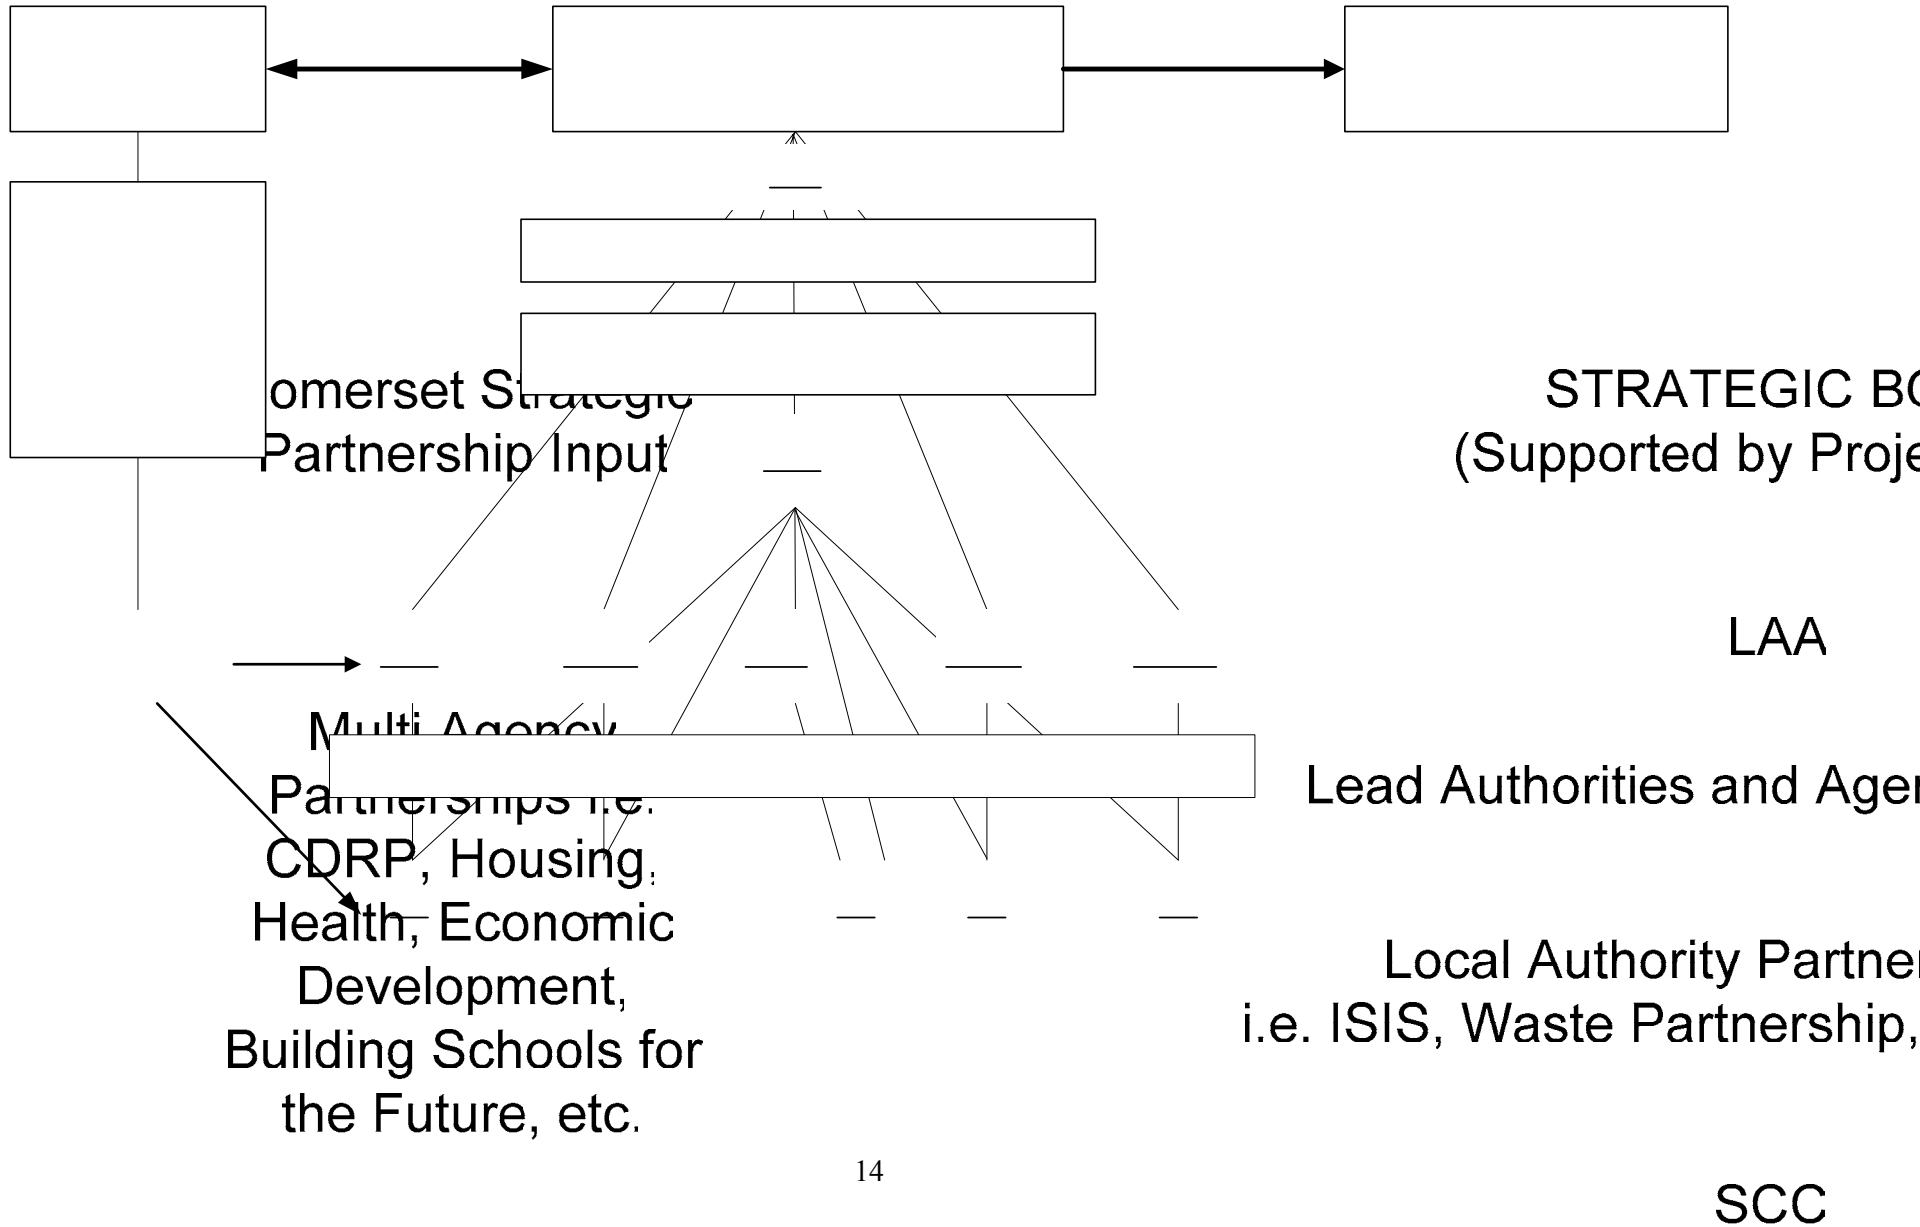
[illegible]omerset Strategic Partnership Input

STRATEGIC BO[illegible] (Supported by Proje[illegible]

LAA

Multi Agency Partnerships i.e. CDRP, Housing, Health, Economic Development, Building Schools for the Future, etc.

Lead Authorities and Age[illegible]

Local Authority Partne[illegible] i.e. ISIS, Waste Partnership,

14

SCC